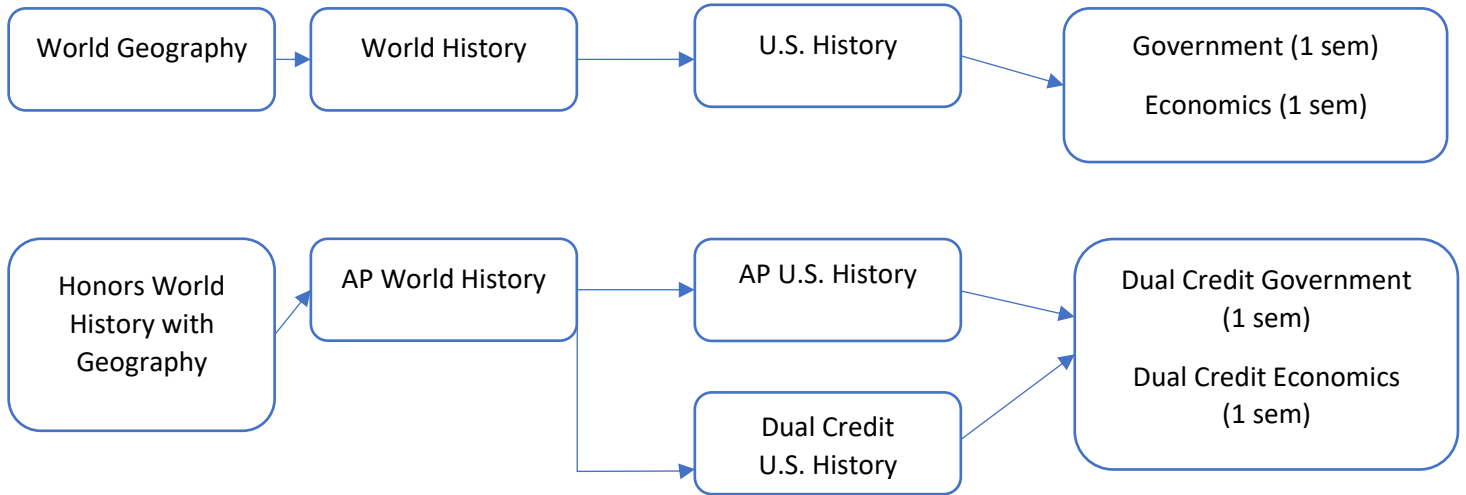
World Geography

World History

U.S. History

Government (1 sem)

Economics (1 sem)

Honors World History with Geography

AP World History

AP U.S. History

Dual Credit U.S. History

Dual Credit Government (1 sem)

Dual Credit Economics (1 sem)